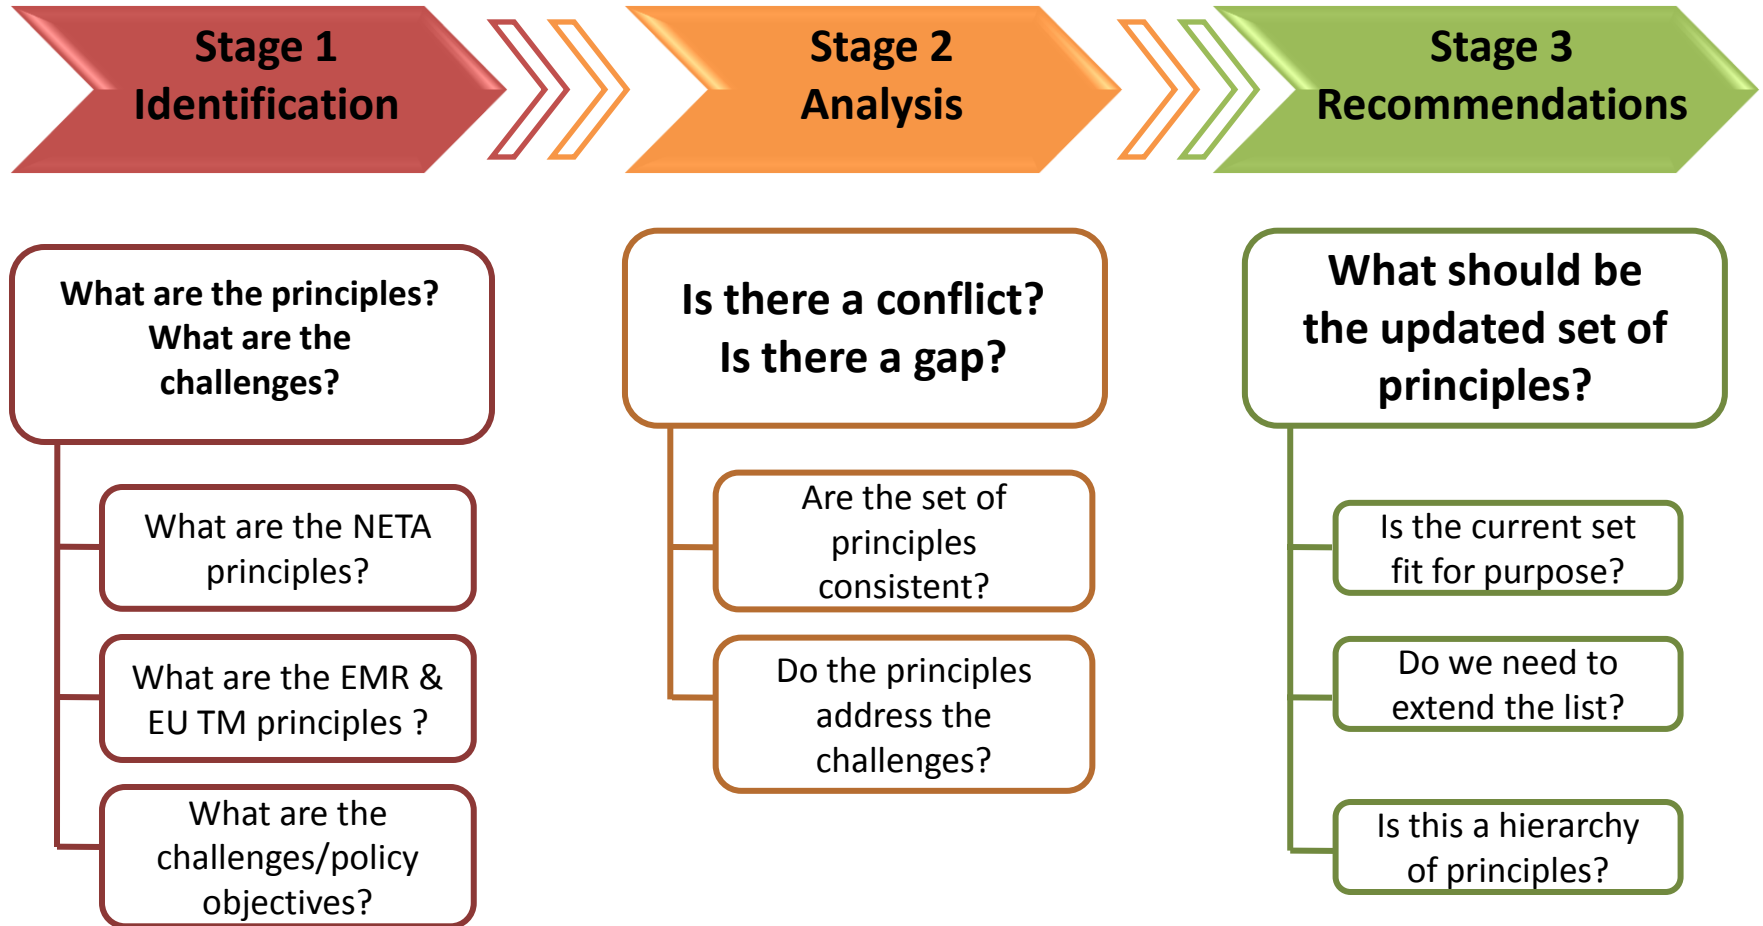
Stage 1
Identification

Stage 2
Analysis

Stage 3
Recommendations

What are the principles? What are the challenges?

What are the NETA principles?

What are the EMR & EU TM principles ?

What are the challenges/policy objectives?

Is there a conflict? Is there a gap?

Are the set of principles consistent?

Do the principles address the challenges?

What should be the updated set of principles?

Is the current set fit for purpose?

Do we need to extend the list?

Is this a hierarchy of principles?